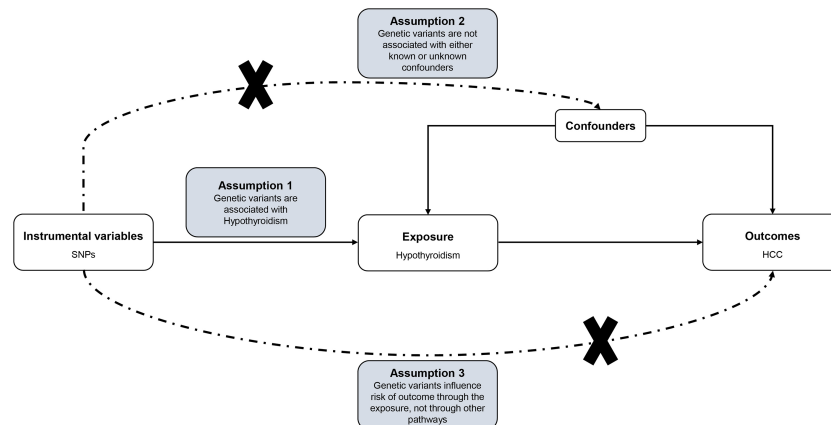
Assumption 2
Genetic variants are not associated with either known or unknown confounders

Confounders

Assumption 1
Genetic variants are associated with Hypothyroidism

Instrumental variables
SNPs

Exposure
Hypothyroidism

Outcomes
HCC

Assumption 3
Genetic variants influence risk of outcome through the exposure, not through other pathways